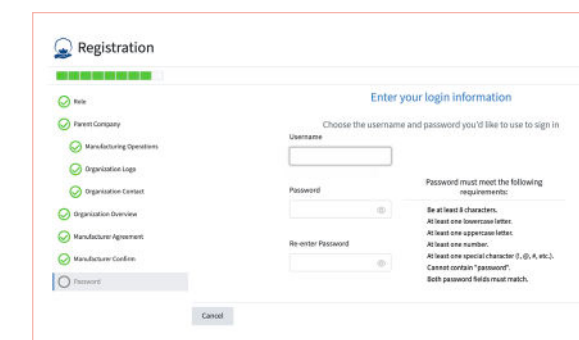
Registration

Role

Parent Company

Manufacturing Operations

Organization Logo

Organization Contact

Organization Overview

Manufacturer Agreement

Manufacturer Confirm

Password

Enter your login information

Choose the username and password you'd like to use to sign in

Username

Password

Re-enter Password

Password must meet the following requirements:

Be at least 8 characters.
At least one lowercase letter.
At least one uppercase letter.
At least one number.
At least one special character (!, @, #, etc.).
Cannot contain "password".
Both password fields must match.

Cancel